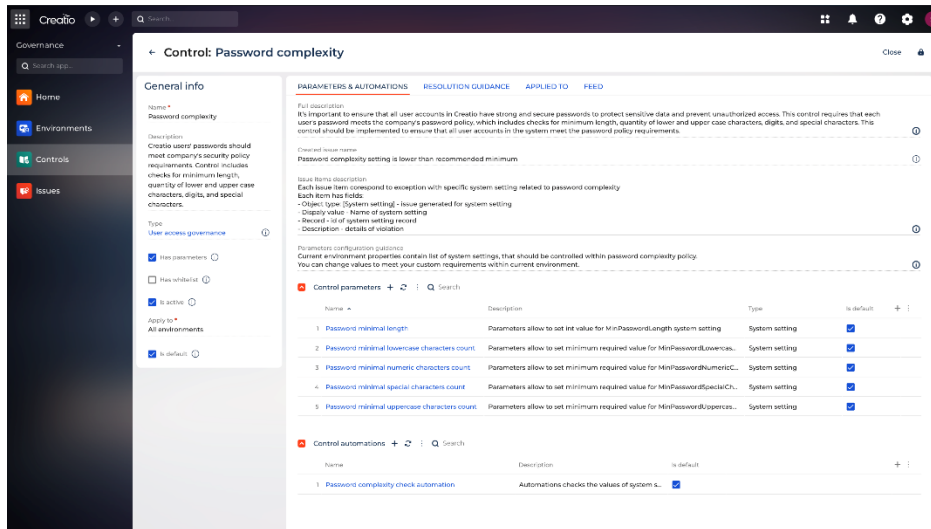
Creatio Search

Governance

Search app...

Home

Environments

Controls

Issues

← Control: Password complexity

Close

General info

Name *
Password complexity

Description
Creatio users' passwords should meet company's security policy requirements. Control includes checks for minimum length, quantity of lower and upper case characters, digits, and special characters.

Type
User access governance

Has parameters

Has whitelist

Is active

Apply to *
All environments

Is default

PARAMETERS & AUTOMATIONS RESOLUTION GUIDANCE APPLIED TO FEED

Full description
It's important to ensure that all user accounts in Creatio have strong and secure passwords to protect sensitive data and prevent unauthorized access. This control requires that each user's password meets the company's password policy, which includes checks for minimum length, quantity of lower and upper case characters, digits, and special characters. This control should be implemented to ensure that all user accounts in the system meet the password policy requirements.

Created issue name
Password complexity setting is lower than recommended minimum

Issue items description
Each issue item correspond to exception with specific system setting related to password complexity
Each item has fields
- Object type: [System setting] - issue generated for system setting
- Disaply value - Name of system setting
- Record - id of system setting record
- Description - details of violation

Parameters configuration guidance
Current environment properties contain list of system settings, that should be controlled within password complexity policy.
You can change values to meet your custom requirements within current environment.

Control parameters + Search

| | Name | Description | Type | Is default |
|---|---|---|---|---|
| 1 | Password minimal length | Parameters allow to set int value for MinPasswordLength system setting | System setting | ✓ |
| 2 | Password minimal lowercase characters count | Parameters allow to set minimum required value for MinPasswordLowercas... | System setting | ✓ |
| 3 | Password minimal numeric characters count | Parameters allow to set minimum required value for MinPasswordNumericC... | System setting | ✓ |
| 4 | Password minimal special characters count | Parameters allow to set minimum required value for MinPasswordSpecialCh... | System setting | ✓ |
| 5 | Password minimal uppercase characters count | Parameters allow to set minimum required value for MinPasswordUppercas... | System setting | ✓ |

Control automations + Search

| | Name | Description | Is default |
|---|---|---|---|
| 1 | Password complexity check automation | Automations checks the values of system s... | ✓ |